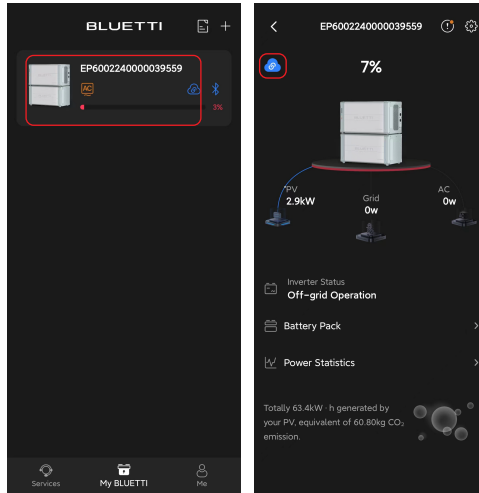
BLUETTI

EP6002240000039559

AC

3%

Services

My BLUETTI

Me

EP6002240000039559

7%

PV
2.9kW

Grid
0w

AC
0w

Inverter Status
Off-grid Operation

Battery Pack

Power Statistics

Totally 63.4kW · h generated by your PV, equivalent of 60.80kg $CO_2$ emission.